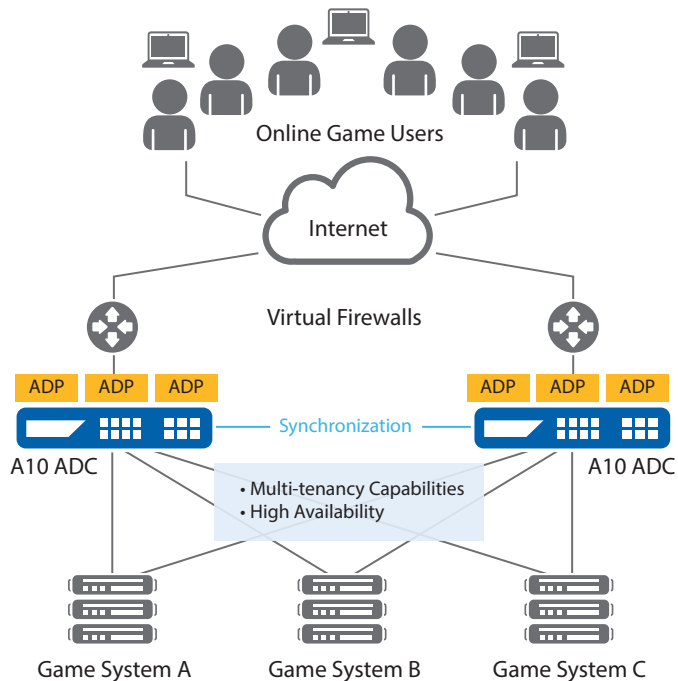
Online Game Users

Internet

Virtual Firewalls

ADP ADP ADP

ADP ADP ADP

Synchronization

A10 ADC

A10 ADC

• Multi-tenancy Capabilities
• High Availability

Game System A

Game System B

Game System C